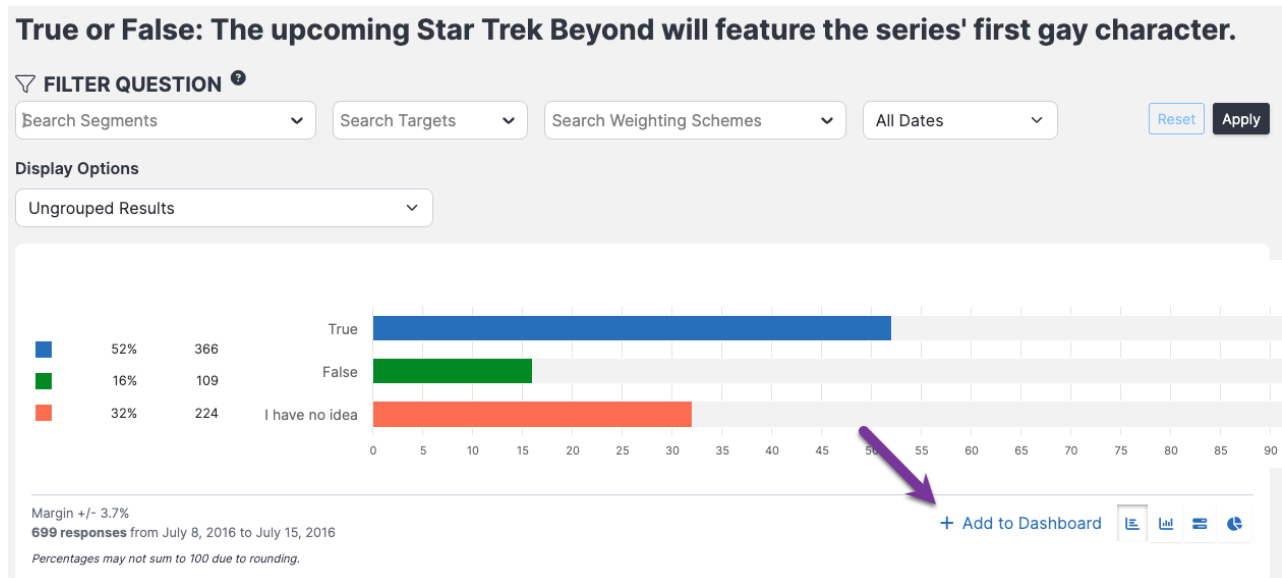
True or False: The upcoming Star Trek Beyond will feature the series' first gay character.

FILTER QUESTION

Search Segments | Search Targets | Search Weighting Schemes | All Dates | Reset | Apply

Display Options

Ungrouped Results

| | | |
|---|---|---|
| 52% | 366 | True |
| 16% | 109 | False |
| 32% | 224 | I have no idea |

0 5 10 15 20 25 30 35 40 45 50 55 60 65 70 75 80 85 90

Margin +/- 3.7%
699 responses from July 8, 2016 to July 15, 2016

Percentages may not sum to 100 due to rounding.

+ Add to Dashboard